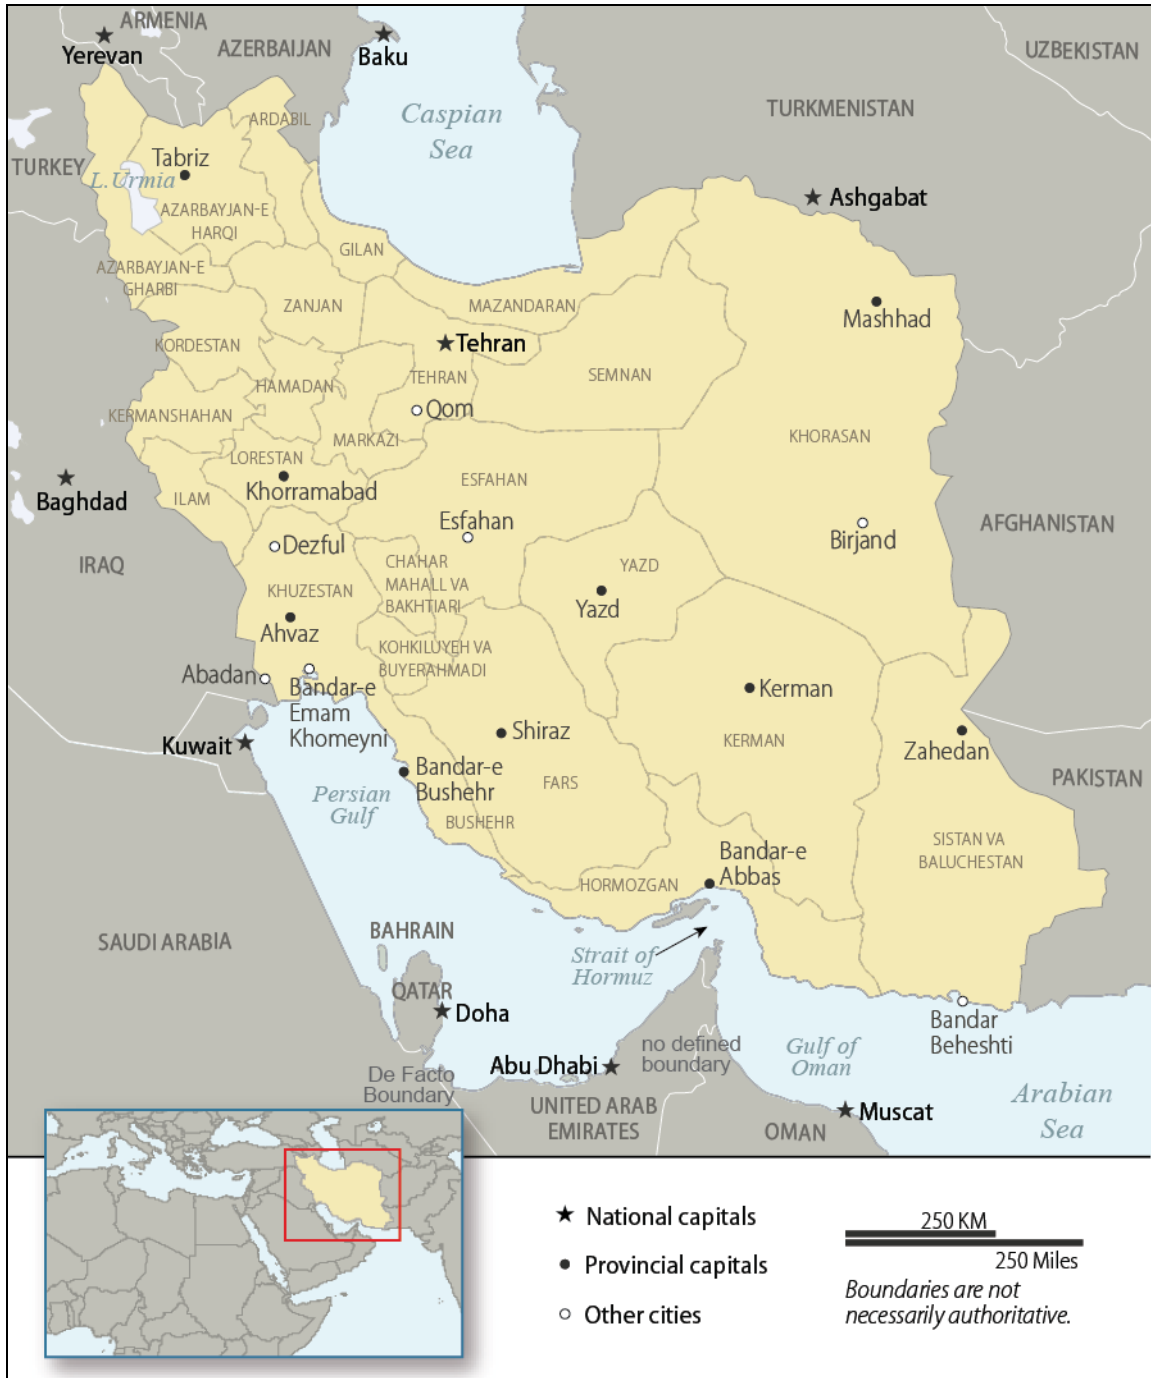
ARMENIA
Yerevan
AZERBAIJAN
Baku
UZBEKISTAN
Caspian Sea
TURKMENISTAN
ARDABIL
TURKEY
Tabriz
L. Urmia
AZARBAYJAN-E HARQI
Ashgabat
GILAN
AZARBAYJAN-E GHARBI
ZANJAN
MAZANDARAN
Mashhad
Tehran
KORDESTAN
TEHRAN
SEMNAN
HAMADAN
Qom
KERMANSHAHAN
MARKAZI
KHORASAN
LORESTAN
Baghdad
ILAM
Khorramabad
ESFAHAN
Esfahan
Birjand
AFGHANISTAN
Dezful
IRAQ
CHAHAR MAHALL VA BAKHTIARI
YAZD
KHUZESTAN
Yazd
Ahvaz
KOHKILUYEH VA BUYERAHMADI
Abadan
Bandar-e Emam Khomeyni
Kerman
Kuwait
Shiraz
KERMAN
Zahedan
PAKISTAN
Bandar-e Bushehr
FARS
Persian Gulf
BUSHEHR
SISTAN VA BALUCHESTAN
Bandar-e Abbas
HORMOZGAN
SAUDI ARABIA
BAHRAIN
Strait of Hormuz
QATAR
Doha
no defined boundary
Gulf of Oman
Bandar Beheshti
Abu Dhabi
De Facto Boundary
UNITED ARAB EMIRATES
OMAN
Muscat
Arabian Sea
National capitals
Provincial capitals
Other cities
250 KM
250 Miles
Boundaries are not necessarily authoritative.